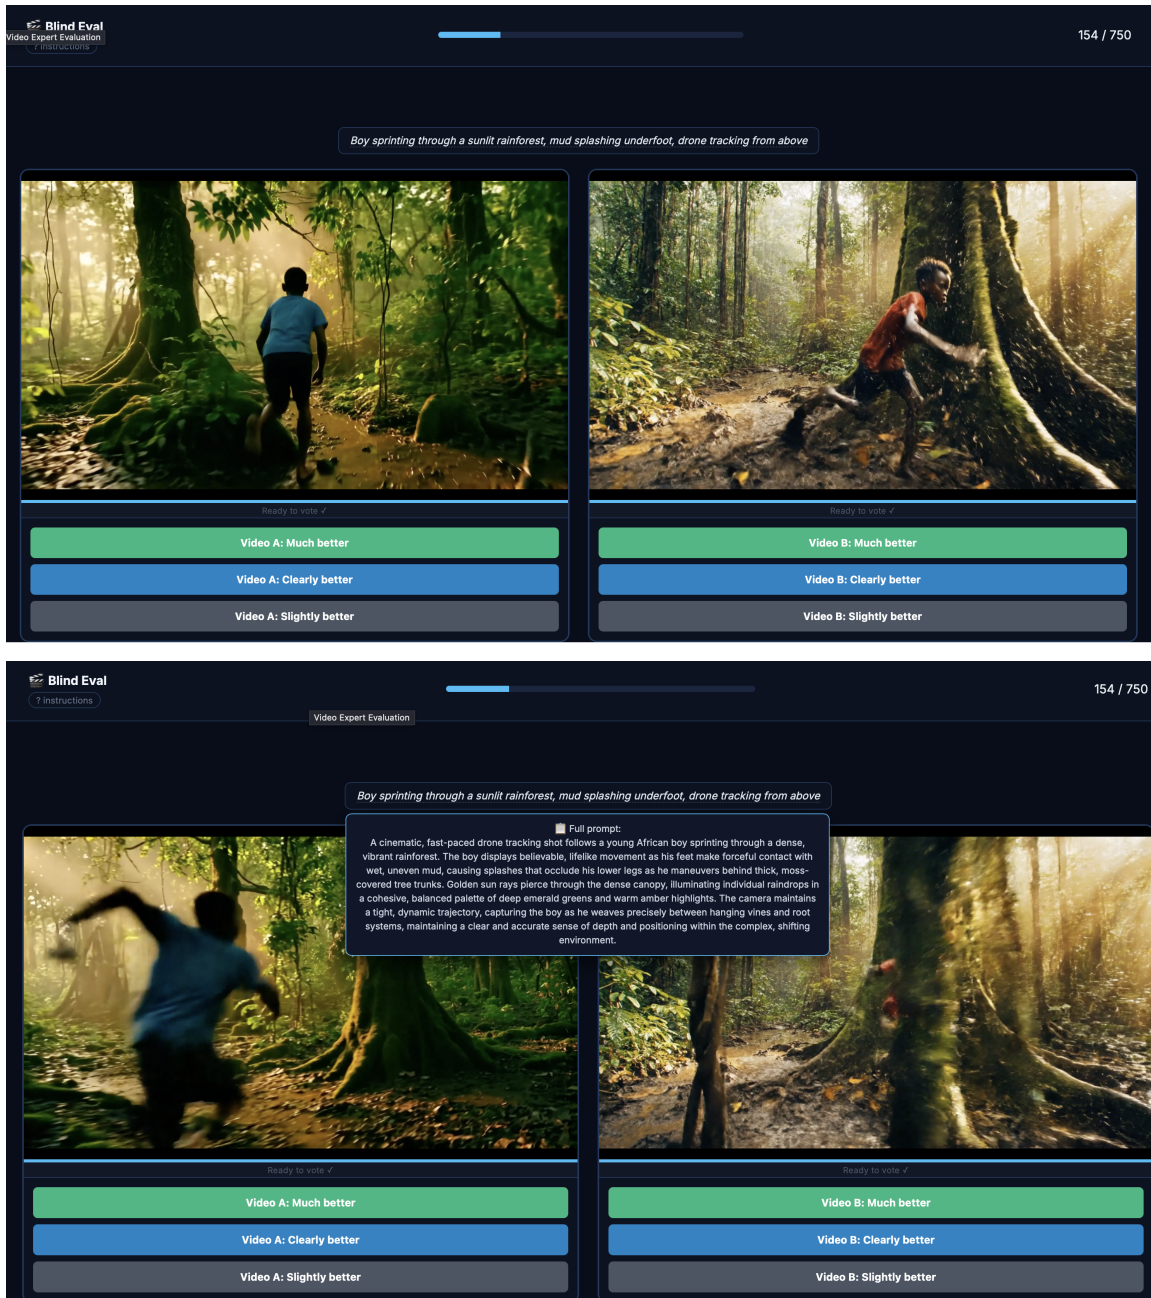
Blind Eval
Video Expert Evaluation
? instructions

154 / 750

Boy sprinting through a sunlit rainforest, mud splashing underfoot, drone tracking from above

Ready to vote ✓

Video A: Much better
Video A: Clearly better
Video A: Slightly better

Ready to vote ✓

Video B: Much better
Video B: Clearly better
Video B: Slightly better

Blind Eval
? instructions

154 / 750

Video Expert Evaluation

Boy sprinting through a sunlit rainforest, mud splashing underfoot, drone tracking from above

Full prompt:
A cinematic, fast-paced drone tracking shot follows a young African boy sprinting through a dense, vibrant rainforest. The boy displays believable, lifelike movement as his feet make forceful contact with wet, uneven mud, causing splashes that occlude his lower legs as he maneuvers behind thick, moss-covered tree trunks. Golden sun rays pierce through the dense canopy, illuminating individual raindrops in a cohesive, balanced palette of deep emerald greens and warm amber highlights. The camera maintains a tight, dynamic trajectory, capturing the boy as he weaves precisely between hanging vines and root systems, maintaining a clear and accurate sense of depth and positioning within the complex, shifting environment.

Ready to vote ✓

Video A: Much better
Video A: Clearly better
Video A: Slightly better

Ready to vote ✓

Video B: Much better
Video B: Clearly better
Video B: Slightly better